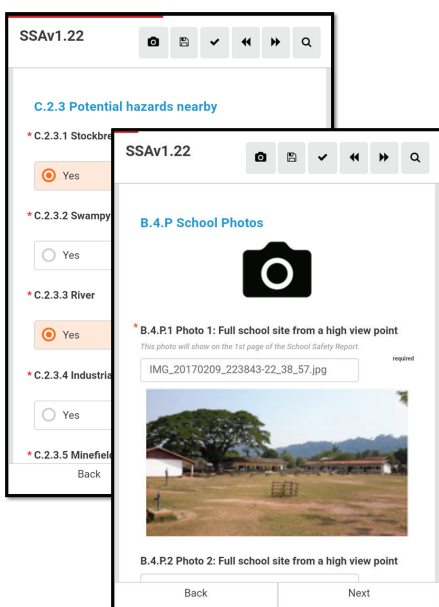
SSAv1.22

C.2.3 Potential hazards nearby

* C.2.3.1 Stockbre

Yes

* C.2.3.2 Swampy

Yes

* C.2.3.3 River

Yes

* C.2.3.4 Industria

Yes

* C.2.3.5 Minefiel

Back

SSAv1.22

B.4.P School Photos

* B.4.P.1 Photo 1: Full school site from a high view point

This photo will show on the 1st page of the School Safety Report.

required

IMG_20170209_223843-22_38_57.jpg

B.4.P.2 Photo 2: Full school site from a high view point

Back

Next